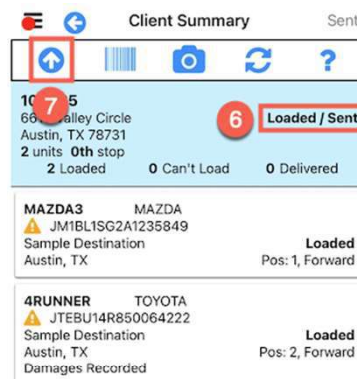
Client Summary
Sent

10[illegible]5
66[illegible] Valley Circle
Austin, TX 78731
2 units 0th stop
7
6
Loaded / Sent
2 Loaded
0 Can't Load
0 Delivered

MAZDA3
MAZDA
JM1BL1SG2A1235849
Sample Destination
Austin, TX
Loaded
Pos: 1, Forward

4RUNNER
TOYOTA
JTEBU14R850064222
Sample Destination
Austin, TX
Damages Recorded
Loaded
Pos: 2, Forward